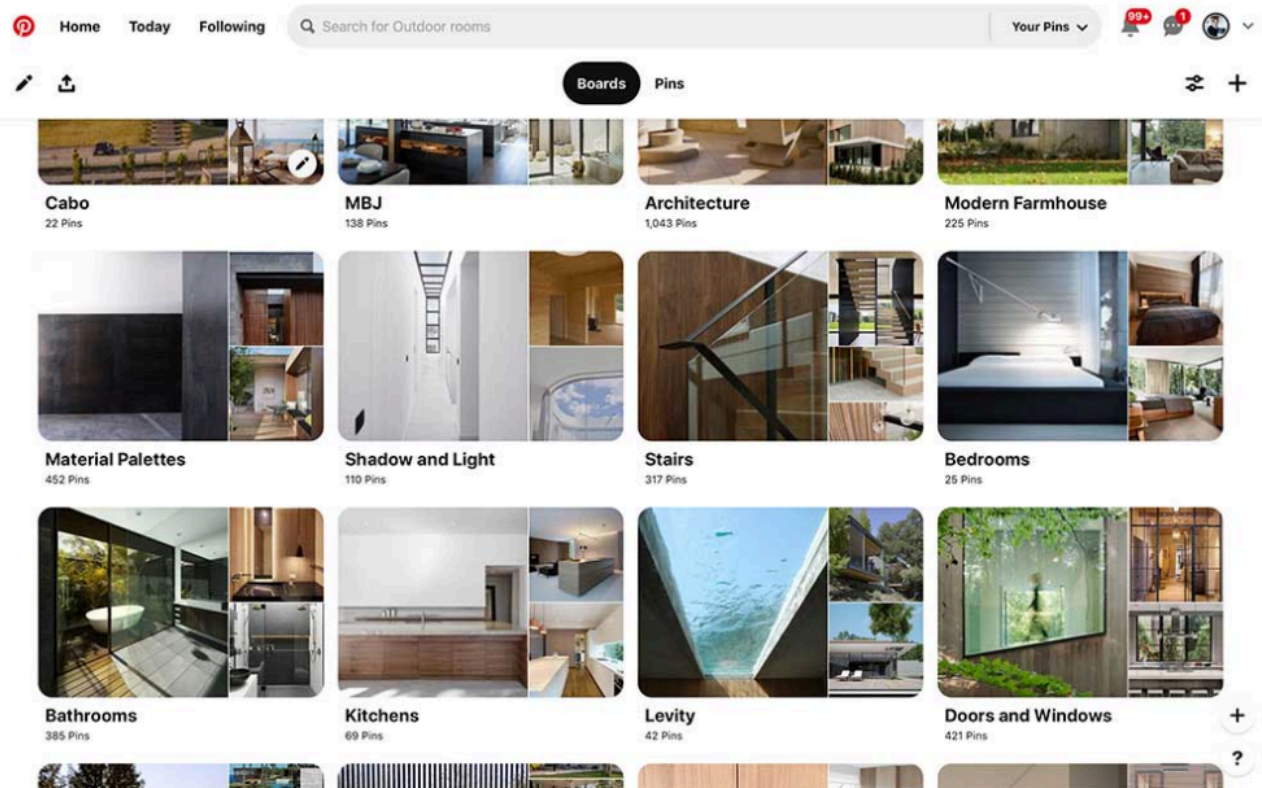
Home Today Following Search for Outdoor rooms Your Pins 99+ 1

Boards Pins

Cabo
22 Pins

MBJ
138 Pins

Architecture
1,043 Pins

Modern Farmhouse
225 Pins

Material Palettes
452 Pins

Shadow and Light
110 Pins

Stairs
317 Pins

Bedrooms
25 Pins

Bathrooms
385 Pins

Kitchens
69 Pins

Levity
42 Pins

Doors and Windows
421 Pins

+
?